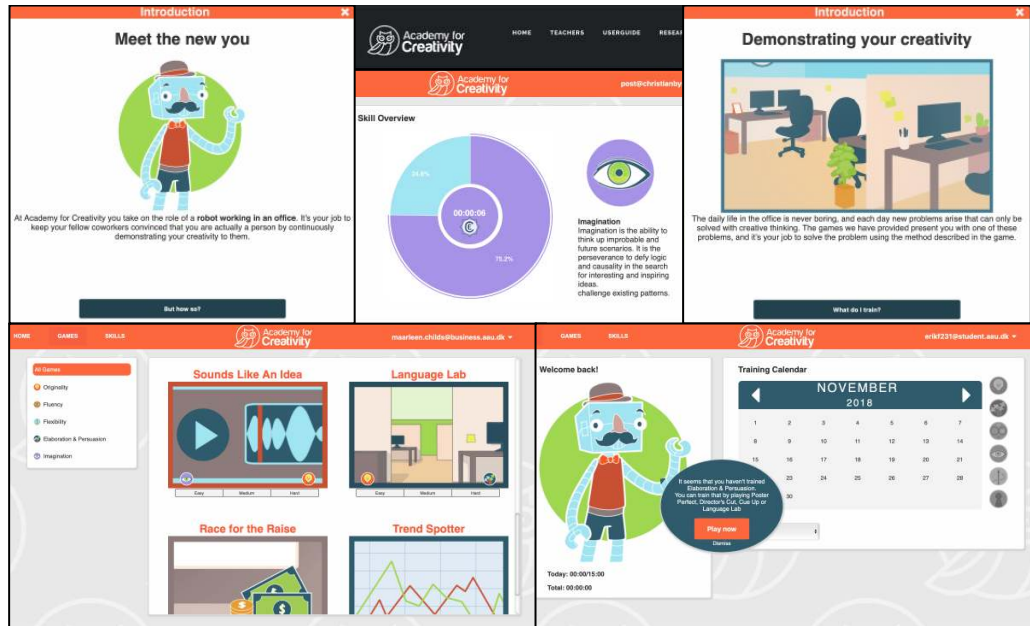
Introduction

Meet the new you

At Academy for Creativity you take on the role of a **robot working in an office**. It's your job to keep your fellow coworkers convinced that you are actually a person by continuously demonstrating your creativity to them.

But how so?

Academy for Creativity

HOME TEACHERS USERGUIDE RESEA

Academy for Creativity

post@christianby

Skill Overview

24.8%

00:00:06

75.2%

Imagination
Imagination is the ability to think up improbable and future scenarios. It is the perseverance to defy logic and causality in the search for interesting and inspiring ideas.
challenge existing patterns.

Introduction

Demonstrating your creativity

The daily life in the office is never boring, and each day new problems arise that can only be solved with creative thinking. The games we have provided present you with one of these problems, and it's your job to solve the problem using the method described in the game.

What do I train?

HOME GAMES SKILLS

Academy for Creativity

maarleen.childs@business.aau.dk

All Games
Originality
Fluency
Flexibility
Elaboration & Persuasion
Imagination

Sounds Like An Idea

Easy Medium Hard

Language Lab

Easy Medium Hard

Race for the Raise

Trend Spotter

GAMES SKILLS

Academy for Creativity

erikf231@student.aau.dk

Welcome back!

It seems that you haven't trained Elaboration & Persuasion. You can train that by playing Poster Perfect, Director's Cut, Cue Up or Language Lab

Play now

Dismiss

Today: 00:00/15:00

Total: 00:00:00

Training Calendar

NOVEMBER
2018

| | | | | | | |
|---|---|---|---|---|---|---|
| 1 | 2 | 3 | 4 | 5 | 6 | 7 |
| 8 | 9 | 10 | 11 | 12 | 13 | 14 |
| 15 | 16 | 17 | 18 | 19 | 20 | 21 |
| 22 | 23 | 24 | 25 | 26 | 27 | 28 |
| 29 | 30 | | | | | |